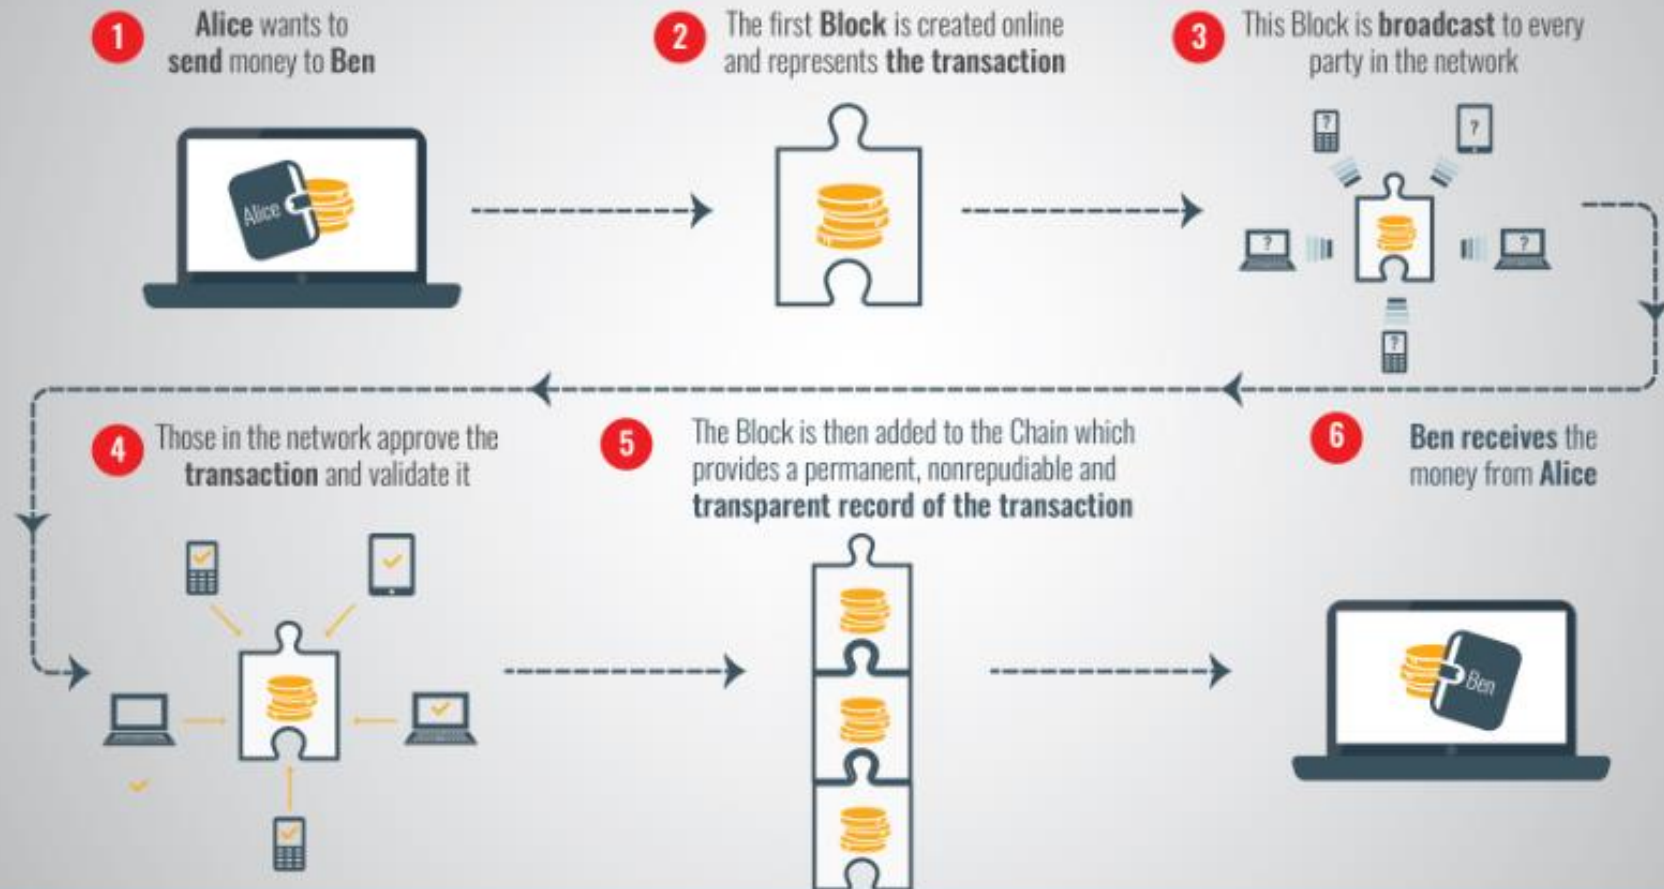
1 Alice wants to send money to Ben

Alice

2 The first Block is created online and represents the transaction

3 This Block is broadcast to every party in the network

?

?

?

?

?

4 Those in the network approve the transaction and validate it

5 The Block is then added to the Chain which provides a permanent, nonrepudiable and transparent record of the transaction

6 Ben receives the money from Alice

Ben